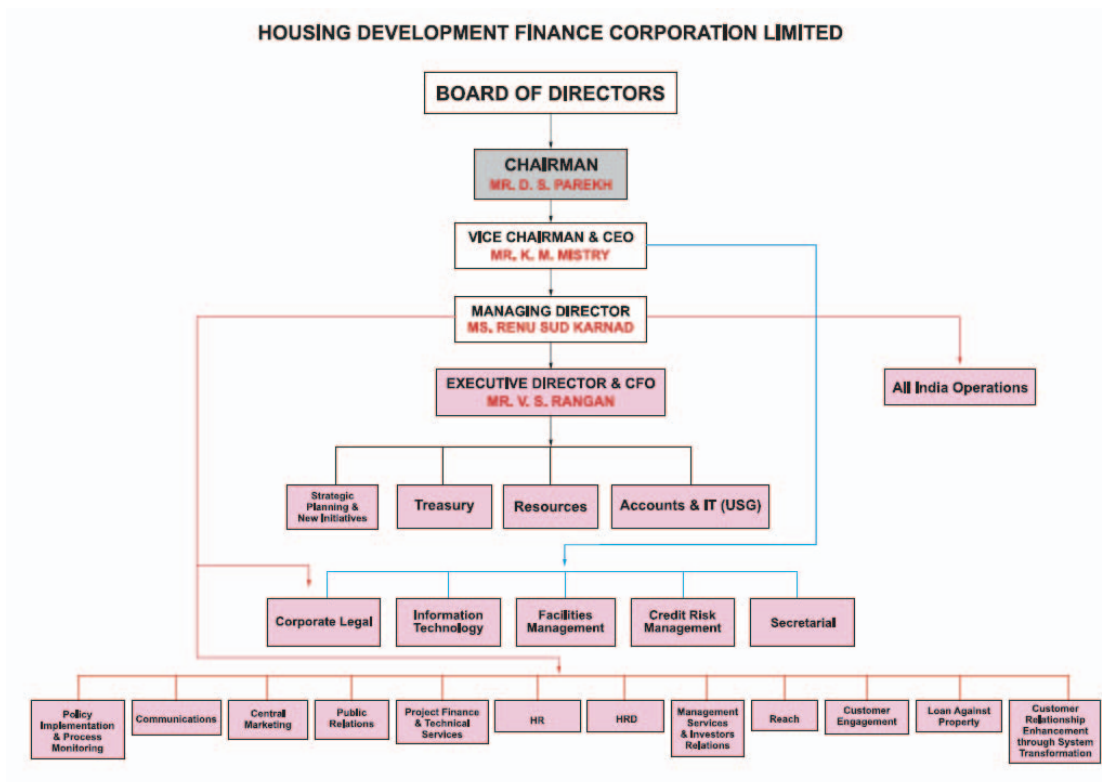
HOUSING DEVELOPMENT FINANCE CORPORATION LIMITED

BOARD OF DIRECTORS

CHAIRMAN
MR. D. S. PAREKH

VICE CHAIRMAN & CEO
MR. K. M. MISTRY

MANAGING DIRECTOR
MS. RENU SUD KARNAD

EXECUTIVE DIRECTOR & CFO
MR. V. S. RANGAN

All India Operations

Strategic Planning & New Initiatives

Treasury

Resources

Accounts & IT (USG)

Corporate Legal

Information Technology

Facilities Management

Credit Risk Management

Secretarial

Policy Implementation & Process Monitoring

Communications

Central Marketing

Public Relations

Project Finance & Technical Services

HR

HRD

Management Services & Investors Relations

Reach

Customer Engagement

Loan Against Property

Customer Relationship Enhancement through System Transformation